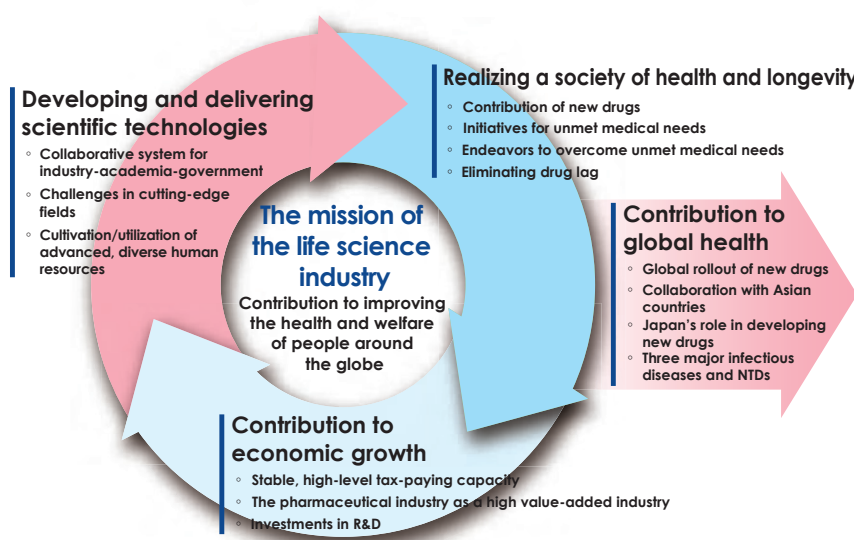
Developing and delivering scientific technologies
◦ Collaborative system for industry-academia-government
◦ Challenges in cutting-edge fields
◦ Cultivation/utilization of advanced, diverse human resources

Realizing a society of health and longevity
◦ Contribution of new drugs
◦ Initiatives for unmet medical needs
◦ Endeavors to overcome unmet medical needs
◦ Eliminating drug lag

The mission of the life science industry
Contribution to improving the health and welfare of people around the globe

Contribution to global health
◦ Global rollout of new drugs
◦ Collaboration with Asian countries
◦ Japan's role in developing new drugs
◦ Three major infectious diseases and NTDs

Contribution to economic growth
◦ Stable, high-level tax-paying capacity
◦ The pharmaceutical industry as a high value-added industry
◦ Investments in R&D